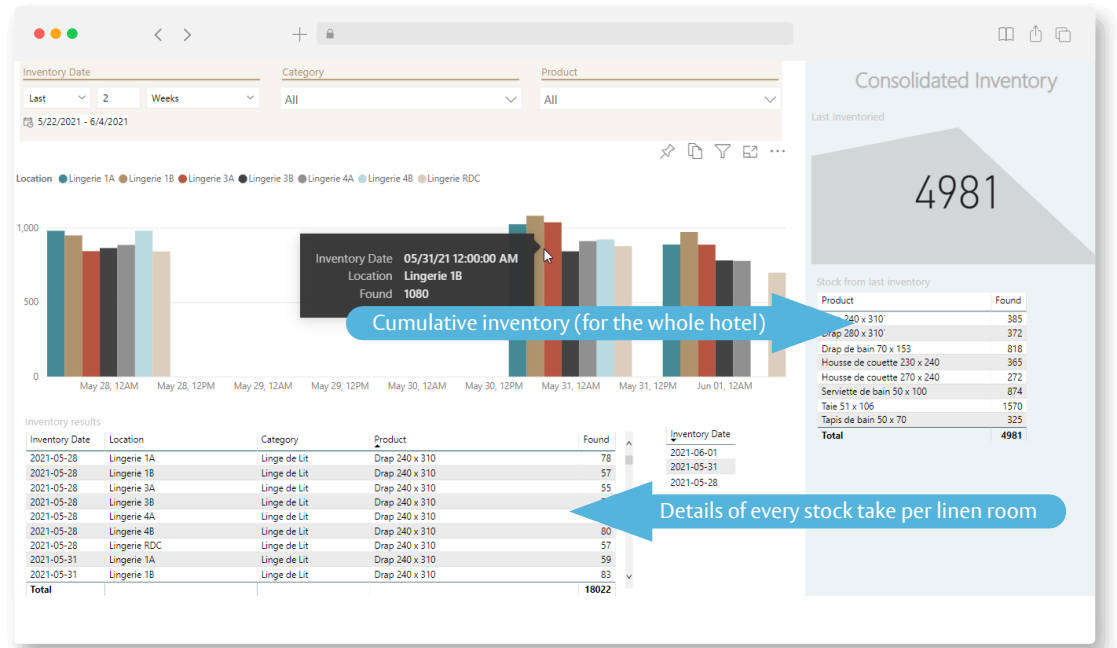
Inventory Date
Last 2 Weeks
5/22/2021 - 6/4/2021

Category
All

Product
All

Consolidated Inventory

Last Inventoried

4981

Location Lingerie 1A Lingerie 1B Lingerie 3A Lingerie 3B Lingerie 4A Lingerie 4B Lingerie RDC

1,000
500
0

May 28, 12AM May 28, 12PM May 29, 12AM May 29, 12PM May 30, 12AM May 30, 12PM May 31, 12AM May 31, 12PM Jun 01, 12AM

Inventory Date 05/31/21 12:00:00 AM
Location Lingerie 1B
Found 1080

Cumulative inventory (for the whole hotel)

Stock from last inventory

| Product | Found |
|---|---|
| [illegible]240 x 310 | 385 |
| Drap 280 x 310 | 372 |
| Drap de bain 70 x 153 | 818 |
| Housse de couette 230 x 240 | 365 |
| Housse de couette 270 x 240 | 272 |
| Serviette de bain 50 x 100 | 874 |
| Taie 51 x 106 | 1570 |
| Tapis de bain 50 x 70 | 325 |
| Total | 4981 |

Inventory results

| Inventory Date | Location | Category | Product | Found |
|---|---|---|---|---|
| 2021-05-28 | Lingerie 1A | Linge de Lit | Drap 240 x 310 | 78 |
| 2021-05-28 | Lingerie 1B | Linge de Lit | Drap 240 x 310 | 57 |
| 2021-05-28 | Lingerie 3A | Linge de Lit | Drap 240 x 310 | 55 |
| 2021-05-28 | Lingerie 3B | Linge de Lit | Drap 240 x 310 | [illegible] |
| 2021-05-28 | Lingerie 4A | Linge de Lit | Drap 240 x 310 | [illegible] |
| 2021-05-28 | Lingerie 4B | Linge de Lit | Drap 240 x 310 | 80 |
| 2021-05-28 | Lingerie RDC | Linge de Lit | Drap 240 x 310 | 57 |
| 2021-05-31 | Lingerie 1A | Linge de Lit | Drap 240 x 310 | 59 |
| 2021-05-31 | Lingerie 1B | Linge de Lit | Drap 240 x 310 | 83 |
| Total | | | | 18022 |

Inventory Date
2021-06-01
2021-05-31
2021-05-28

Details of every stock take per linen room